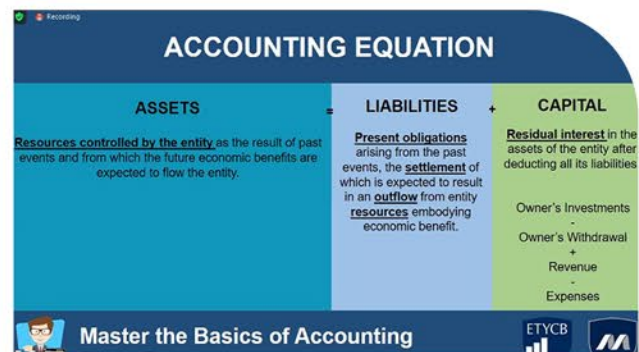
Recording

ACCOUNTING EQUATION

ASSETS

Resources controlled by the entity as the result of past events and from which the future economic benefits are expected to flow the entity.

=

LIABILITIES

Present obligations arising from the past events, the settlement of which is expected to result in an outflow from entity resources embodying economic benefit.

+

CAPITAL

Residual interest in the assets of the entity after deducting all its liabilities

Owner's Investments
-
Owner's Withdrawal
+
Revenue
-
Expenses

Master the Basics of Accounting

ETYCB